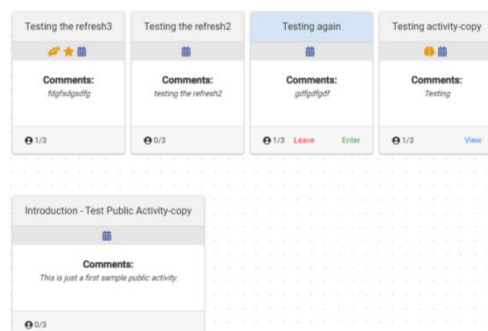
Testing the refresh3

Comments:
fdgfsdgsdfg

1/3

Testing the refresh2

Comments:
testing the refresh2

0/3

Testing again

Comments:
gdfgdfgdf

1/3 Leave Enter

Testing activity-copy

Comments:
Testing

1/3 View

Introduction - Test Public Activity-copy

Comments:
This is just a first sample public activity.

0/3